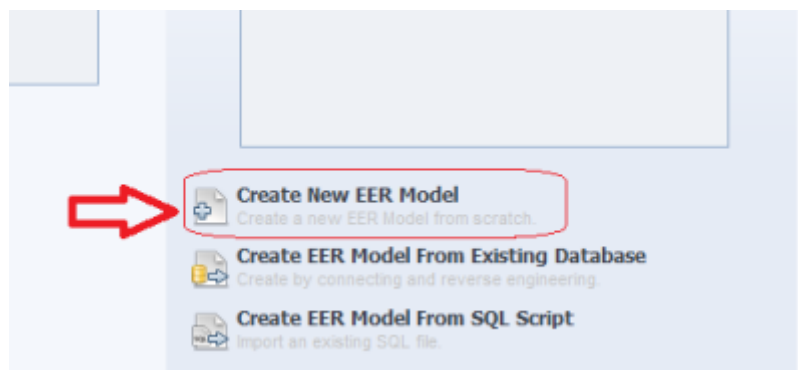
Create New EER Model
Create a new EER Model from scratch.

Create EER Model From Existing Database
Create by connecting and reverse engineering.

Create EER Model From SQL Script
Import an existing SQL file.